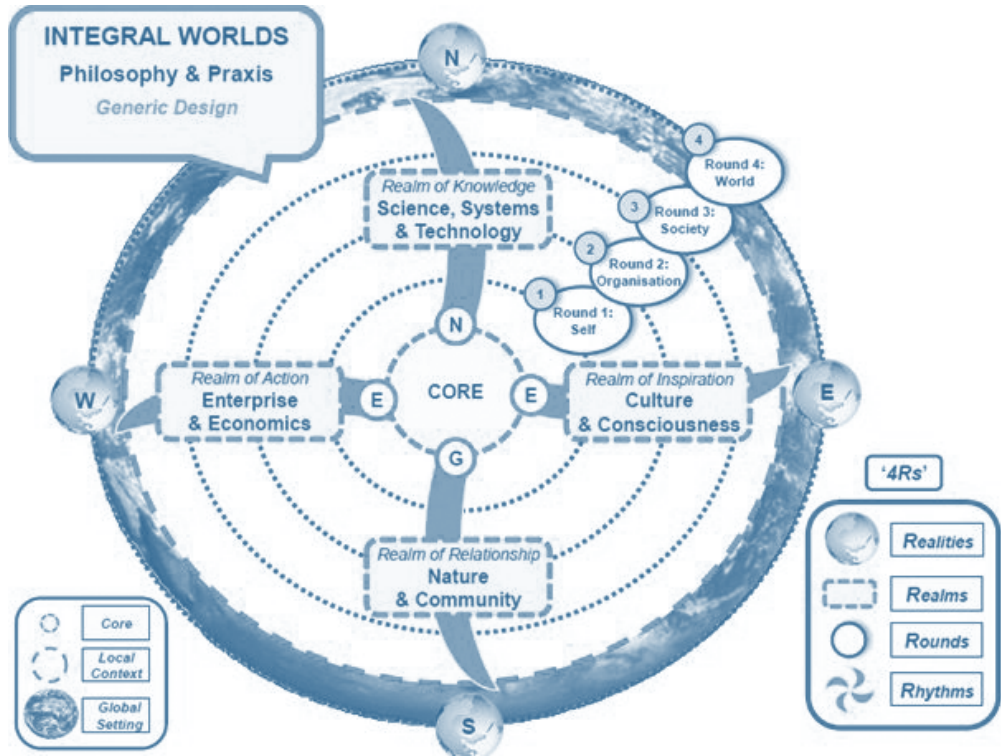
INTEGRAL WORLDS
Philosophy & Praxis
Generic Design

N

4 Round 4: World

3 Round 3: Society

2 Round 2: Organisation

1 Round 1: Self

Realm of Knowledge
Science, Systems & Technology

N

W

Realm of Action
Enterprise & Economics

E

CORE

E

Realm of Inspiration
Culture & Consciousness

E

G

Realm of Relationship
Nature & Community

S

'4Rs'

Realities

Realms

Rounds

Rhythms

Core

Local Context

Global Setting